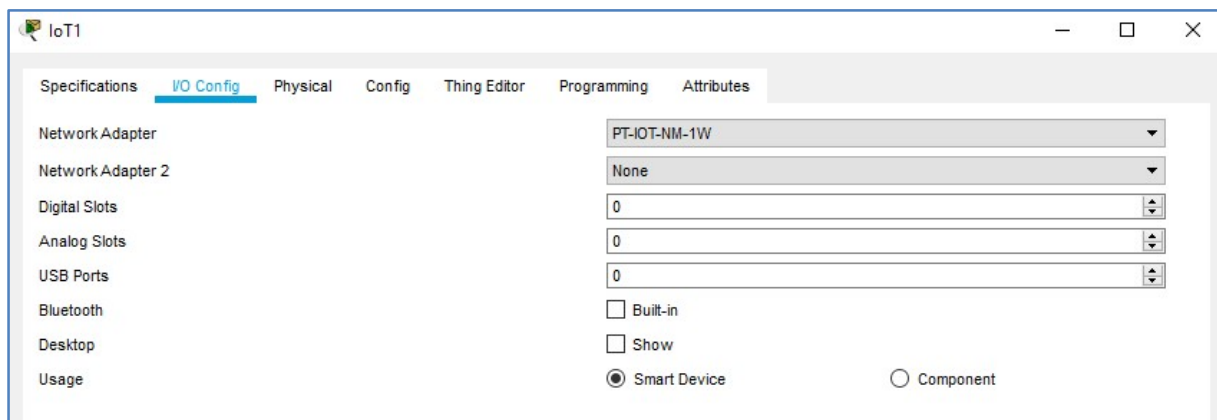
IoT1

Specifications I/O Config Physical Config Thing Editor Programming Attributes

Network Adapter PT-IOT-NM-1W
Network Adapter 2 None
Digital Slots 0
Analog Slots 0
USB Ports 0
Bluetooth Built-in
Desktop Show
Usage Smart Device Component